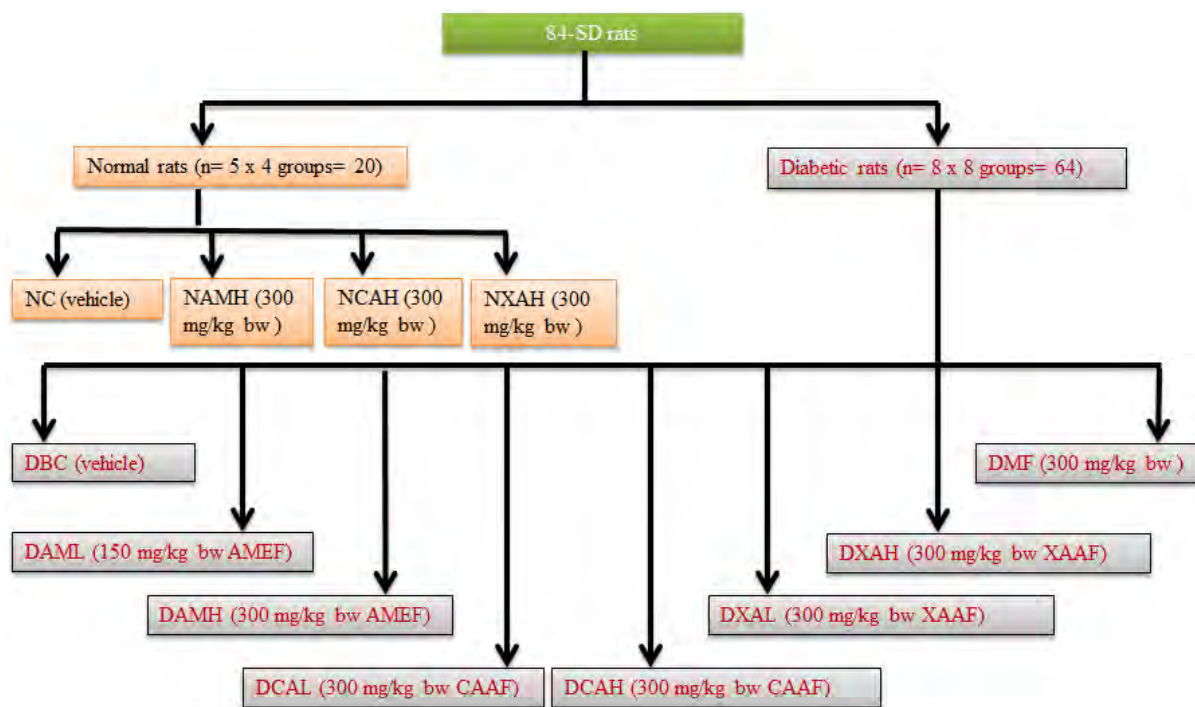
84-SD rats

Normal rats (n= 5 x 4 groups= 20)

Diabetic rats (n= 8 x 8 groups= 64)

NC (vehicle)

NAMH (300 mg/kg bw )

NCAH (300 mg/kg bw )

NXAH (300 mg/kg bw )

DBC (vehicle)

DMF (300 mg/kg bw )

DAML (150 mg/kg bw AMEF)

DXAH (300 mg/kg bw XAAF)

DAMH (300 mg/kg bw AMEF)

DXAL (300 mg/kg bw XAAF)

DCAL (300 mg/kg bw CAAF)

DCAH (300 mg/kg bw CAAF)